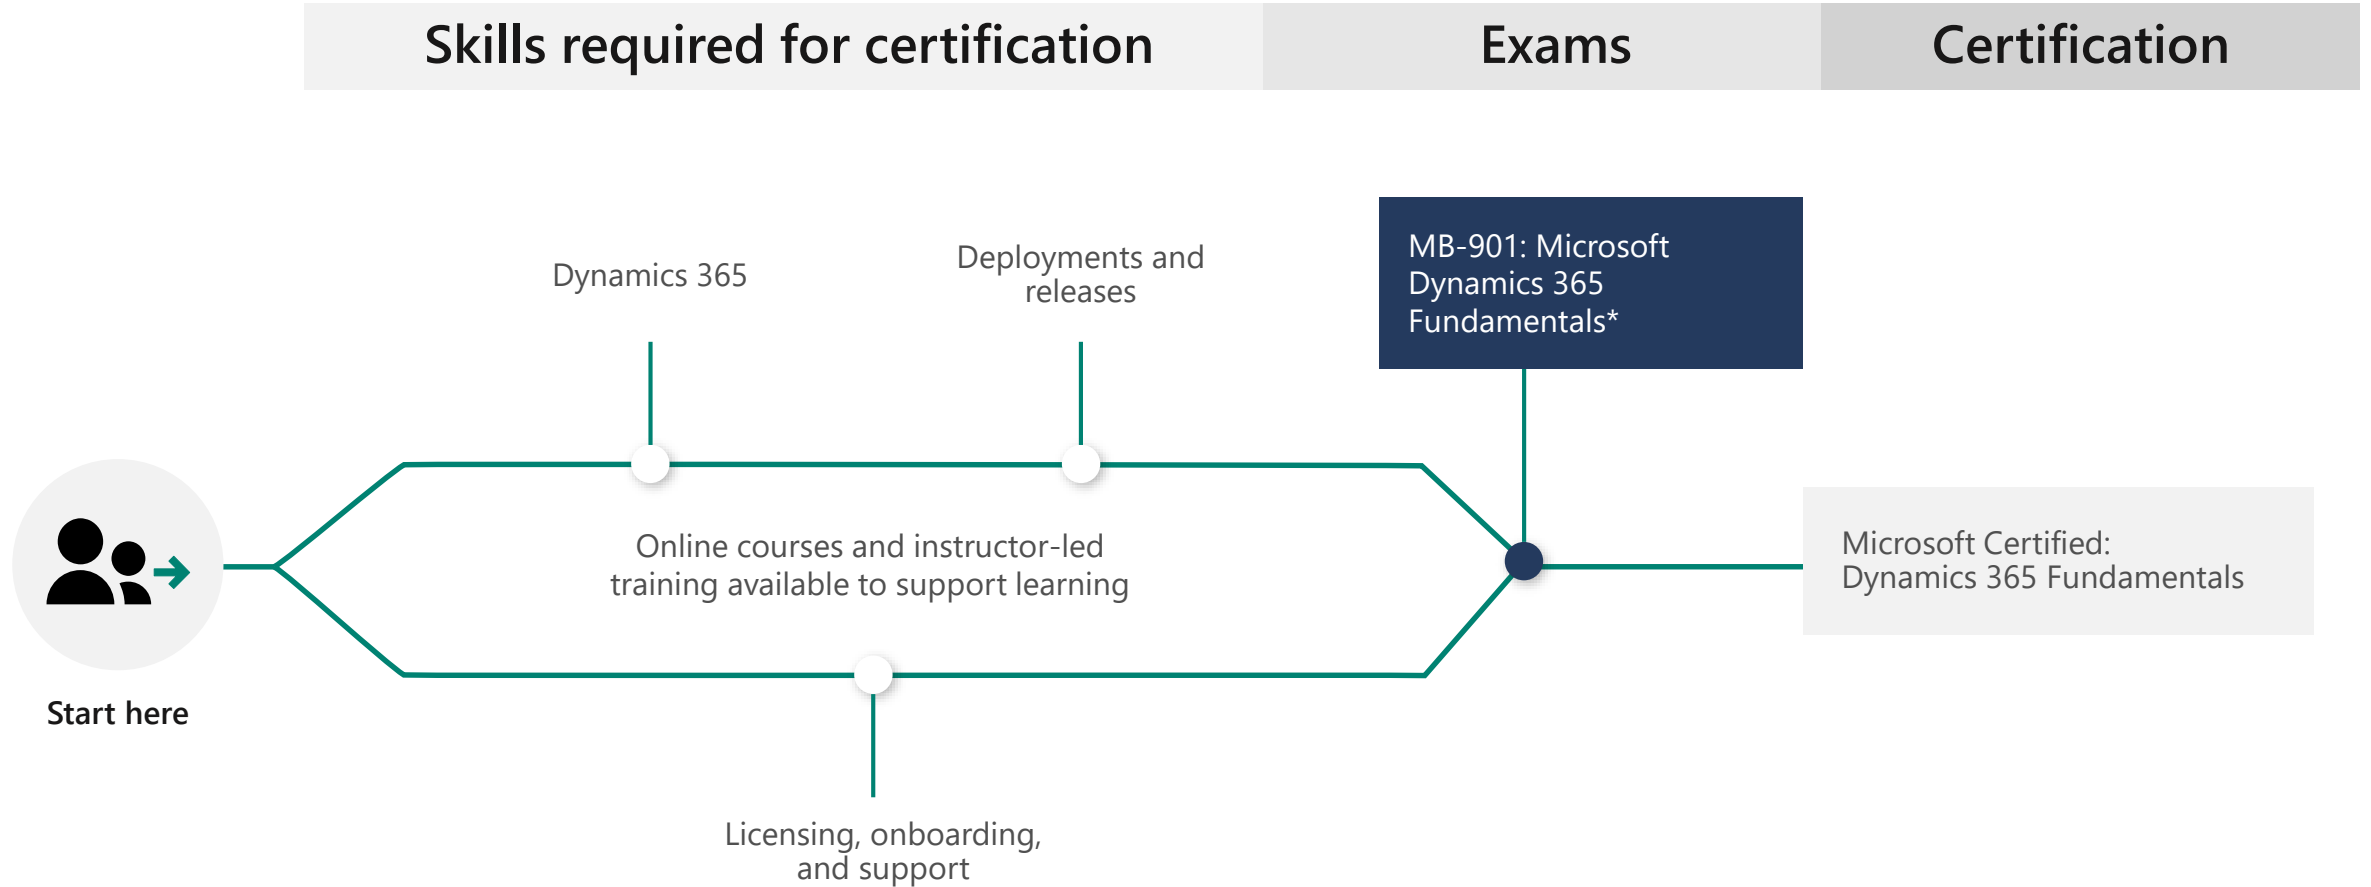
Skills required for certification

Exams

Certification

Dynamics 365

Deployments and releases

MB-901: Microsoft Dynamics 365 Fundamentals*

Online courses and instructor-led training available to support learning

Microsoft Certified: Dynamics 365 Fundamentals

Start here

Licensing, onboarding, and support